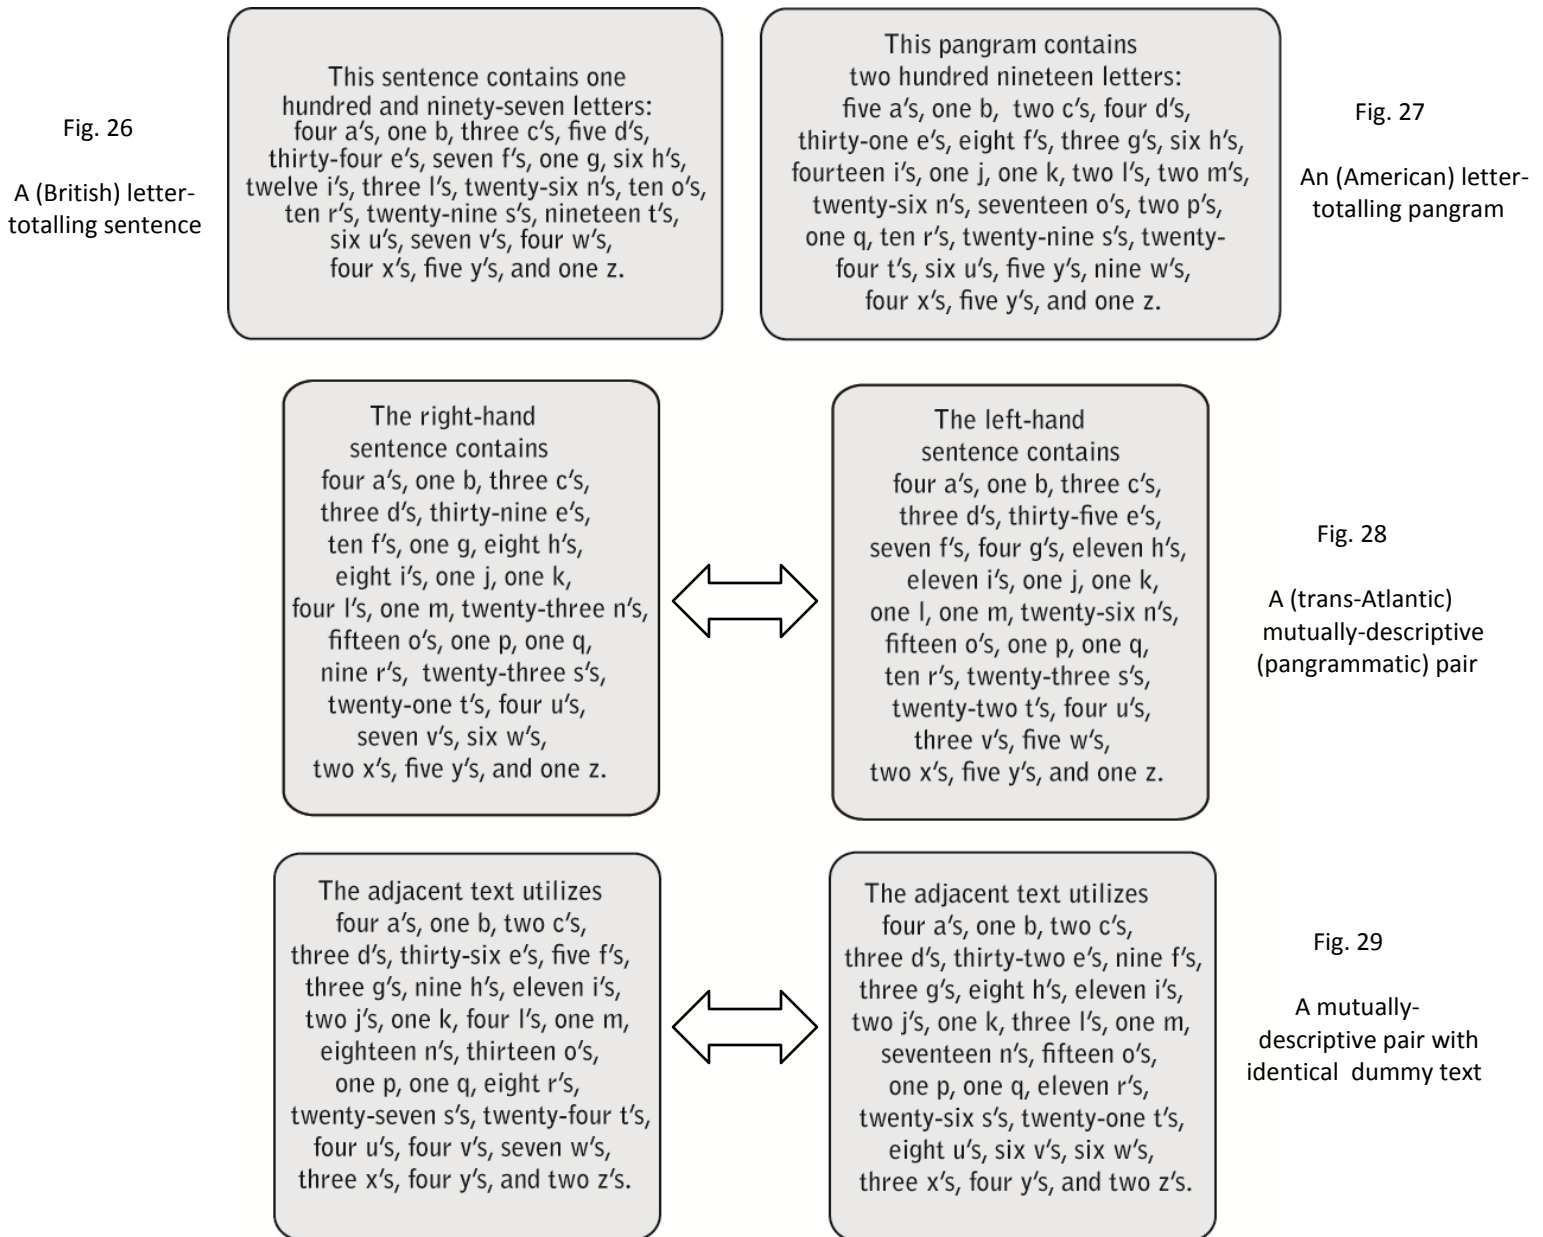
Fig. 26

A (British) letter-totalling sentence

This sentence contains one hundred and ninety-seven letters: four a's, one b, three c's, five d's, thirty-four e's, seven f's, one g, six h's, twelve i's, three l's, twenty-six n's, ten o's, ten r's, twenty-nine s's, nineteen t's, six u's, seven v's, four w's, four x's, five y's, and one z.

This pangram contains two hundred nineteen letters: five a's, one b, two c's, four d's, thirty-one e's, eight f's, three g's, six h's, fourteen i's, one j, one k, two l's, two m's, twenty-six n's, seventeen o's, two p's, one q, ten r's, twenty-nine s's, twenty-four t's, six u's, five y's, nine w's, four x's, five y's, and one z.

Fig. 27

An (American) letter-totalling pangram

The right-hand sentence contains four a's, one b, three c's, three d's, thirty-nine e's, ten f's, one g, eight h's, eight i's, one j, one k, four l's, one m, twenty-three n's, fifteen o's, one p, one q, nine r's, twenty-three s's, twenty-one t's, four u's, seven v's, six w's, two x's, five y's, and one z.

The left-hand sentence contains four a's, one b, three c's, three d's, thirty-five e's, seven f's, four g's, eleven h's, eleven i's, one j, one k, one l, one m, twenty-six n's, fifteen o's, one p, one q, ten r's, twenty-three s's, twenty-two t's, four u's, three v's, five w's, two x's, five y's, and one z.

Fig. 28

A (trans-Atlantic) mutually-descriptive (pangrammatic) pair

The adjacent text utilizes four a's, one b, two c's, three d's, thirty-six e's, five f's, three g's, nine h's, eleven i's, two j's, one k, four l's, one m, eighteen n's, thirteen o's, one p, one q, eight r's, twenty-seven s's, twenty-four t's, four u's, four v's, seven w's, three x's, four y's, and two z's.

The adjacent text utilizes four a's, one b, two c's, three d's, thirty-two e's, nine f's, three g's, eight h's, eleven i's, two j's, one k, three l's, one m, seventeen n's, fifteen o's, one p, one q, eleven r's, twenty-six s's, twenty-one t's, eight u's, six v's, six w's, three x's, four y's, and two z's.

Fig. 29

A mutually-descriptive pair with identical dummy text